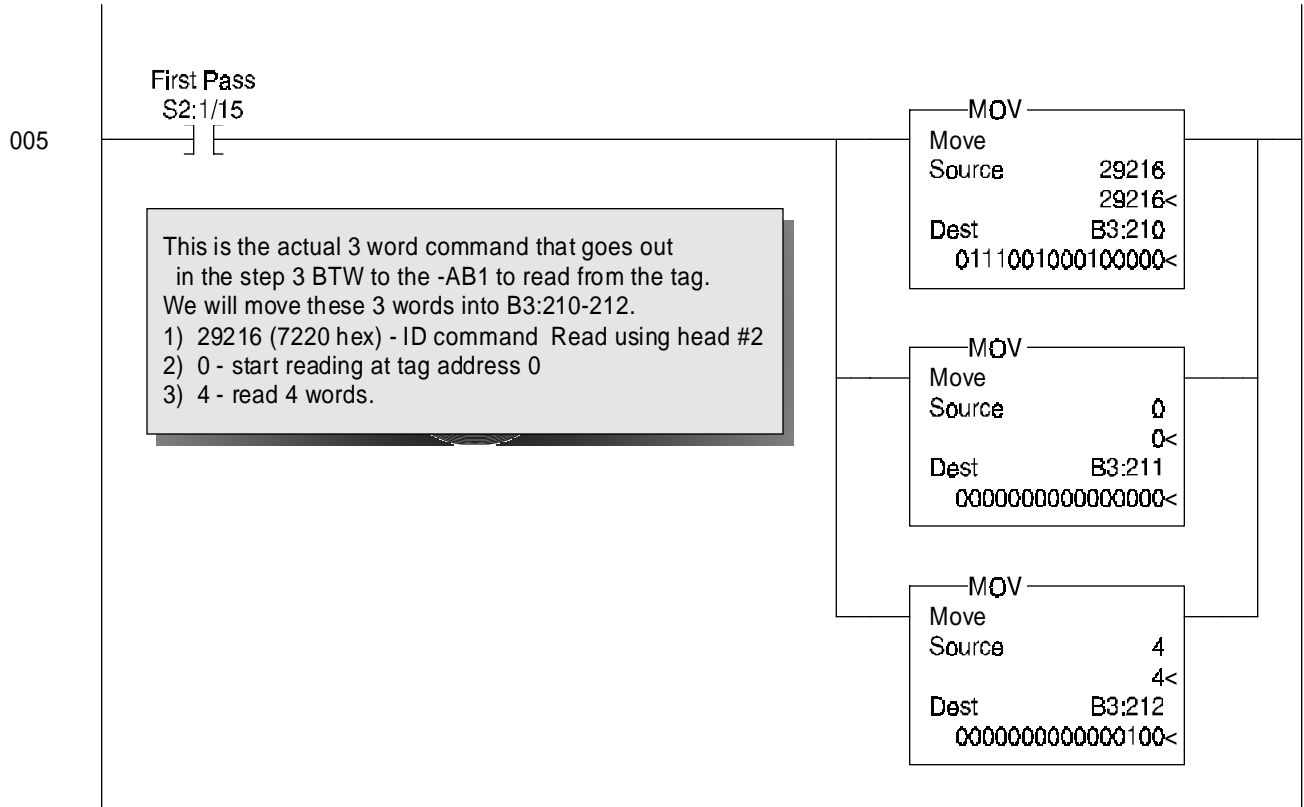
First Pass
S2:1/15

005

This is the actual 3 word command that goes out in the step 3 BTW to the -AB1 to read from the tag.
We will move these 3 words into B3:210-212.
1) 29216 (7220 hex) - ID command Read using head #2
2) 0 - start reading at tag address 0
3) 4 - read 4 words.

MOV
Move
Source 29216
29216<
Dest B3:210
0111001000100000<

MOV
Move
Source 0
0<
Dest B3:211
0000000000000000<

MOV
Move
Source 4
4<
Dest B3:212
0000000000000100<